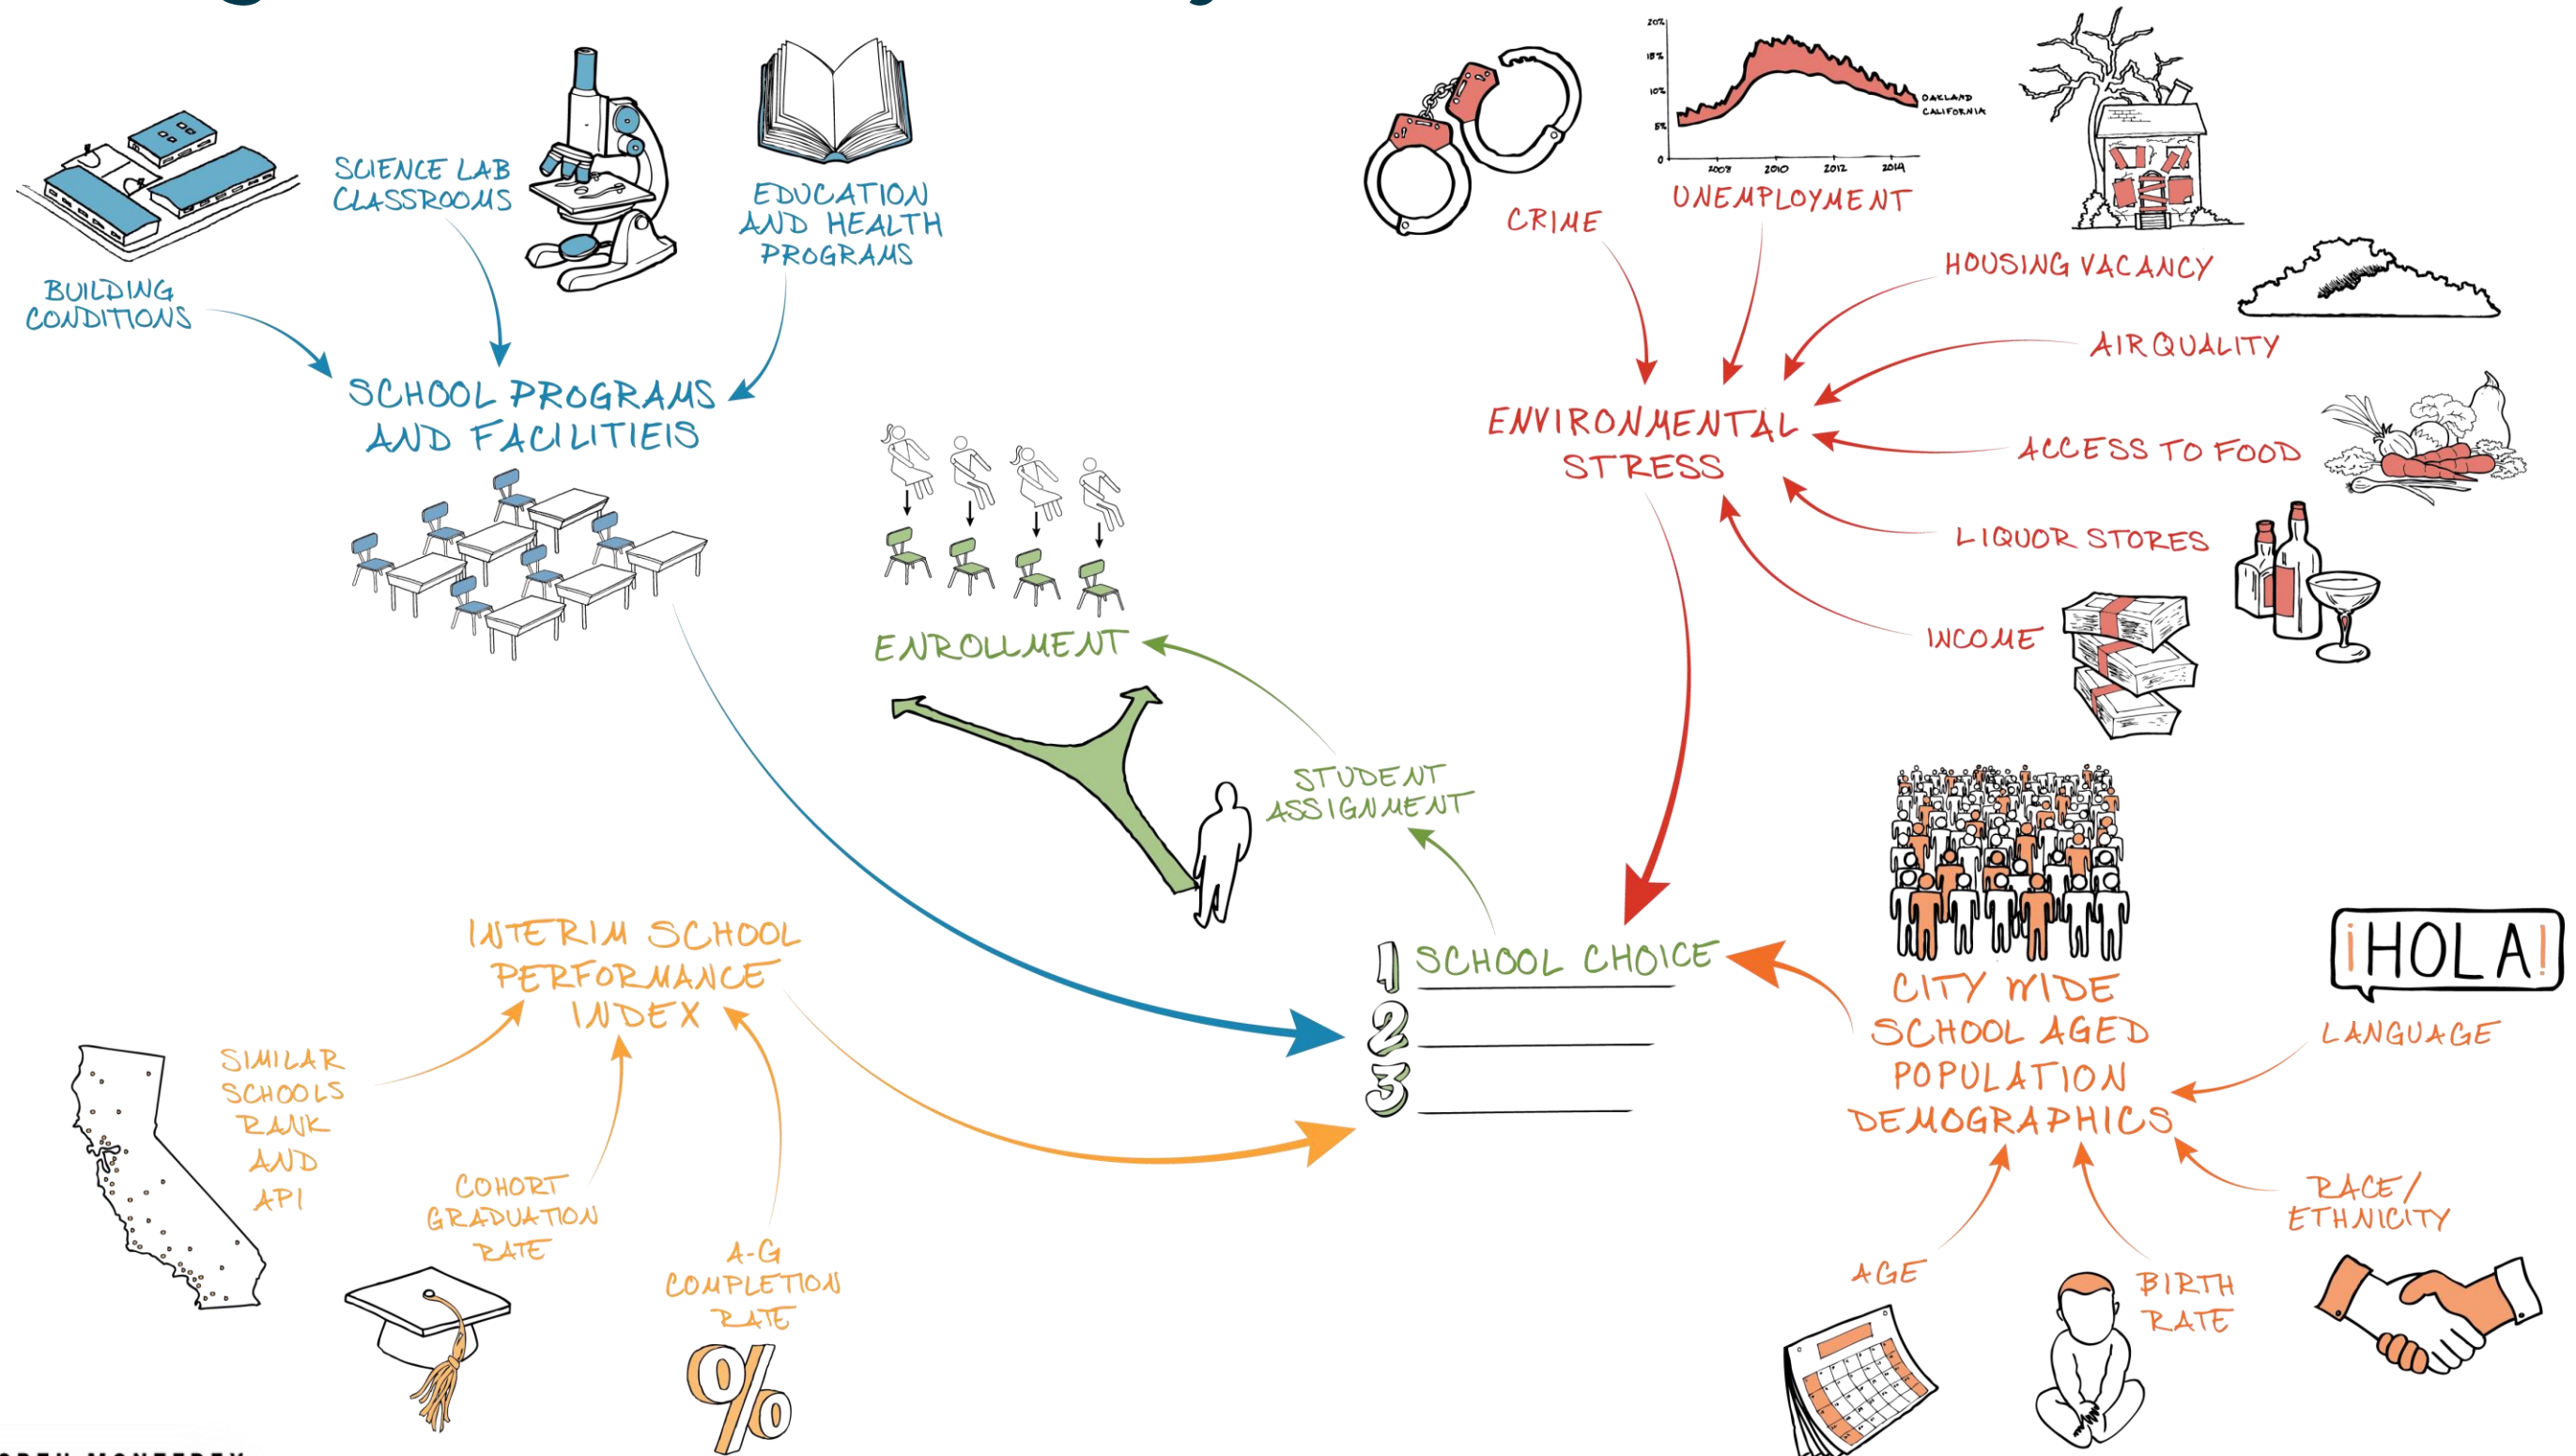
SCIENCE LAB CLASSROOMS

EDUCATION AND HEALTH PROGRAMS

BUILDING CONDITIONS

SCHOOL PROGRAMS AND FACILITIEIS

ENROLLMENT

STUDENT ASSIGNMENT

20%
15%
10%
5%
0
2008 2010 2012 2014
OAKLAND CALIFORNIA

CRIME

UNEMPLOYMENT

HOUSING VACANCY

AIR QUALITY

ENVIRONMENTAL STRESS

ACCESS TO FOOD

LIQUOR STORES

INCOME

INTERIM SCHOOL PERFORMANCE INDEX

SIMILAR SCHOOLS RANK AND API

COHORT GRADUATION RATE

A-G COMPLETION RATE

%

1 SCHOOL CHOICE
2
3

¡HOLA!

CITY WIDE SCHOOL AGED POPULATION DEMOGRAPHICS

LANGUAGE

RACE/ ETHNICITY

AGE

BIRTH RATE